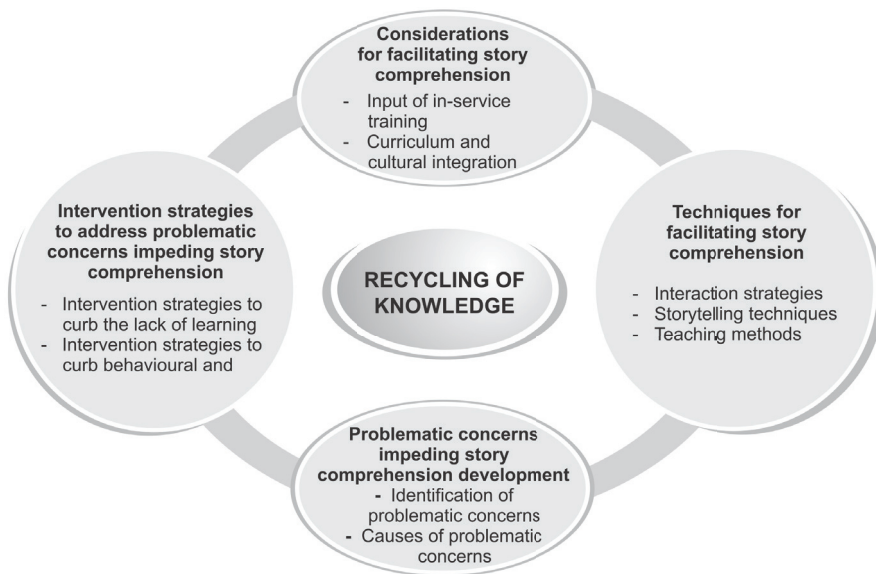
Considerations for facilitating story comprehension
- Input of in-service training
- Curriculum and cultural integration

Intervention strategies to address problematic concerns impeding story comprehension
- Intervention strategies to curb the lack of learning
- Intervention strategies to curb behavioural and

RECYCLING OF KNOWLEDGE

Techniques for facilitating story comprehension
- Interaction strategies
- Storytelling techniques
- Teaching methods

Problematic concerns impeding story comprehension development
- Identification of problematic concerns
- Causes of problematic concerns